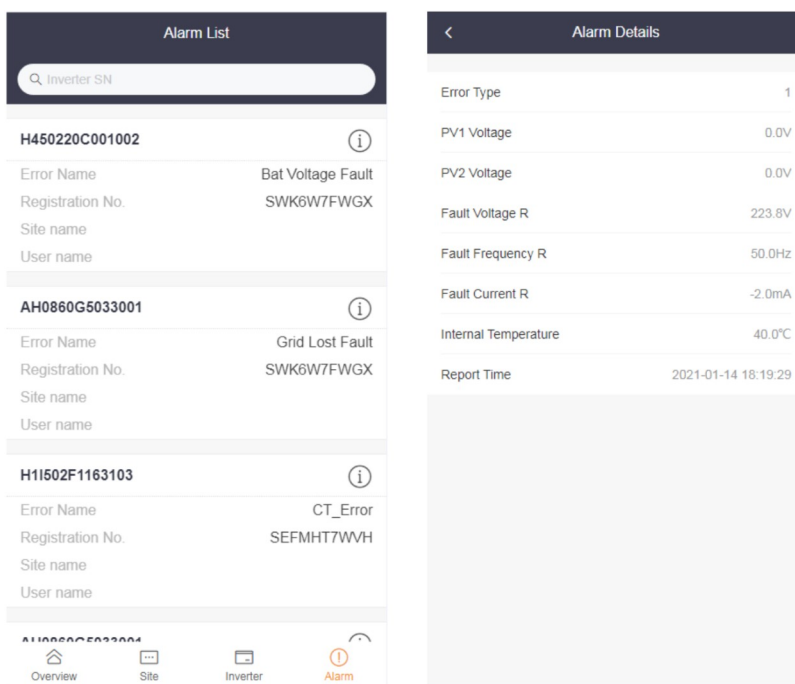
Alarm List

Inverter SN

H450220C001002

Error Name Bat Voltage Fault
Registration No. SWK6W7FWGX
Site name
User name

AH0860G5033001

Error Name Grid Lost Fault
Registration No. SWK6W7FWGX
Site name
User name

H1I502F1163103

Error Name CT_Error
Registration No. SEFMHT7WVH
Site name
User name

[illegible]

Overview Site Inverter Alarm

<

Alarm Details

| | |
|---|---|
| Error Type | 1 |
| PV1 Voltage | 0.0V |
| PV2 Voltage | 0.0V |
| Fault Voltage R | 223.8V |
| Fault Frequency R | 50.0Hz |
| Fault Current R | -2.0mA |
| Internal Temperature | 40.0℃ |
| Report Time | 2021-01-14 18:19:29 |